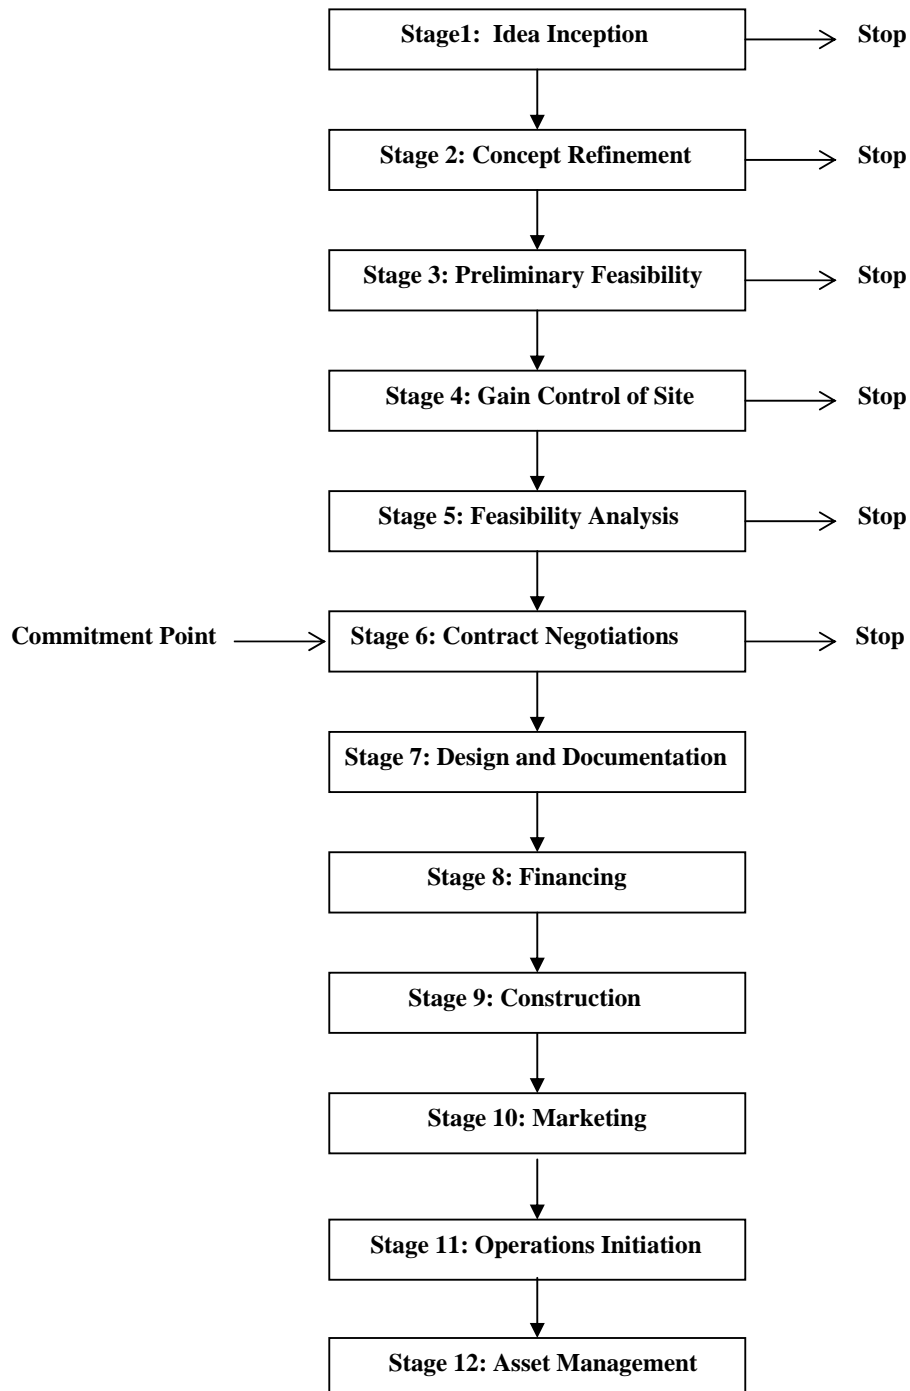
Stage1: Idea Inception

Stop

Stage 2: Concept Refinement

Stop

Stage 3: Preliminary Feasibility

Stop

Stage 4: Gain Control of Site

Stop

Stage 5: Feasibility Analysis

Stop

Commitment Point

Stage 6: Contract Negotiations

Stop

Stage 7: Design and Documentation

Stage 8: Financing

Stage 9: Construction

Stage 10: Marketing

Stage 11: Operations Initiation

Stage 12: Asset Management